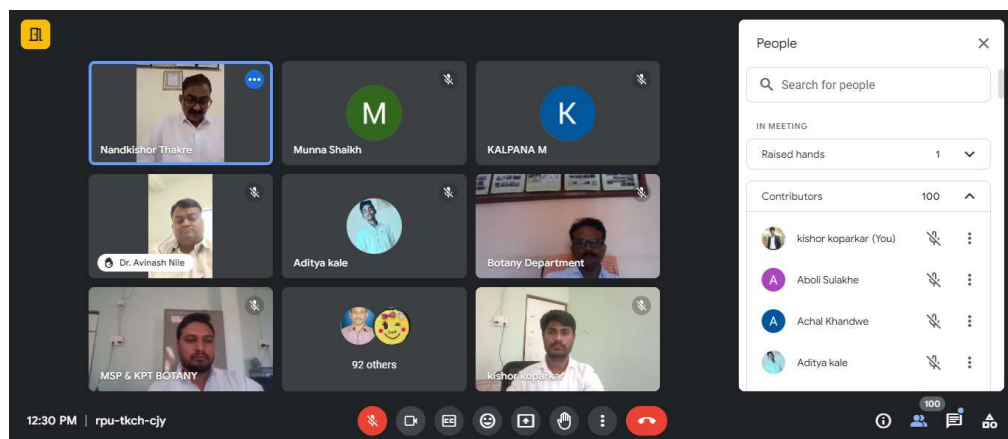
Nandkishor Thakre

M
Munna Shaikh

K
KALPANA M

Dr. Avinash Nile

Aditya kale

Botany Department

MSP & KPT BOTANY

92 others

kishor koparkar

People

Search for people

IN MEETING

Raised hands 1

Contributors 100

kishor koparkar (You)

A Aboli Sulakhe

A Achal Khandwe

Aditya kale

12:30 PM | rpu-tkch-cjy

100